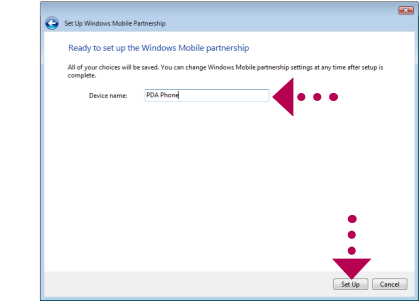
Set Up Windows Mobile Partnership

Ready to set up the Windows Mobile partnership

All of your choices will be saved. You can change Windows Mobile partnership settings at any time after setup is complete.

Device name: PDA Phone

Set Up Cancel